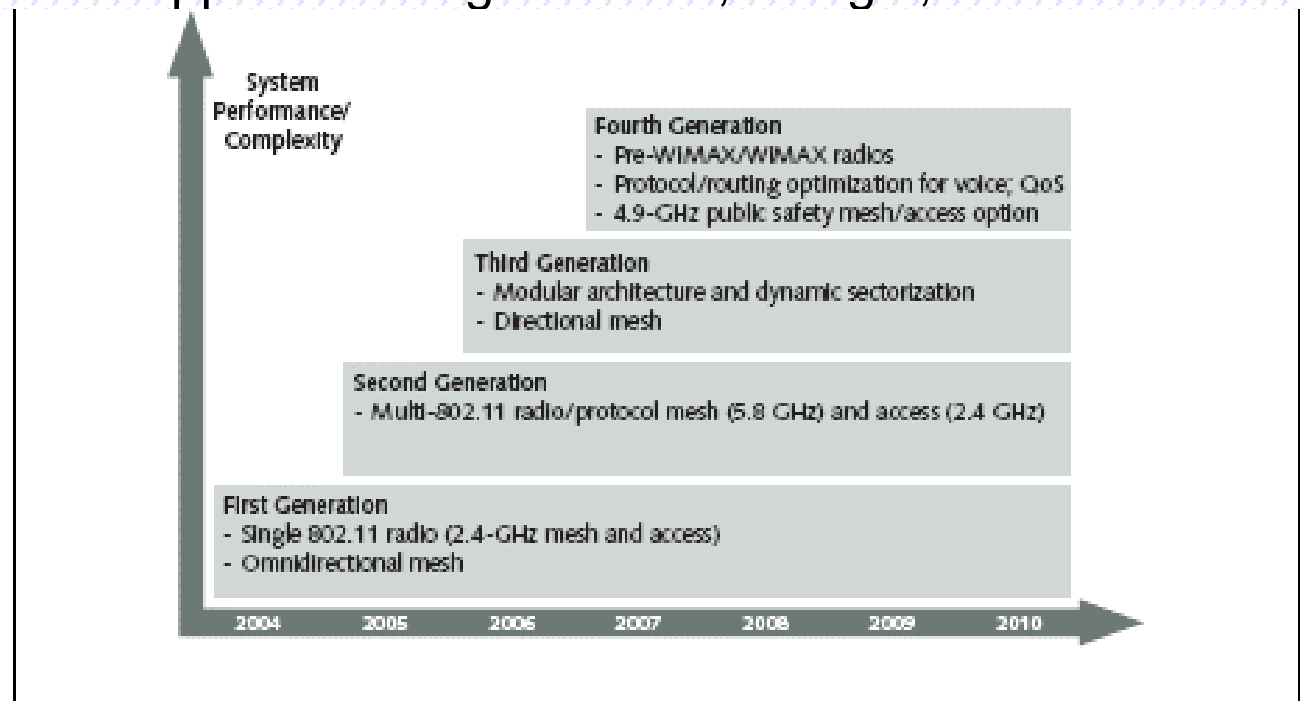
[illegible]

System Performance/ Complexity

Fourth Generation
- Pre-WIMAX/WIMAX radios
- Protocol/routing optimization for voice; QoS
- 4.9-GHz public safety mesh/access option

Third Generation
- Modular architecture and dynamic sectorization
- Directional mesh

Second Generation
- Multi-802.11 radio/protocol mesh (5.8 GHz) and access (2.4 GHz)

First Generation
- Single 802.11 radio (2.4-GHz mesh and access)
- Omnidirectional mesh

2004 2005 2006 2007 2008 2009 2010